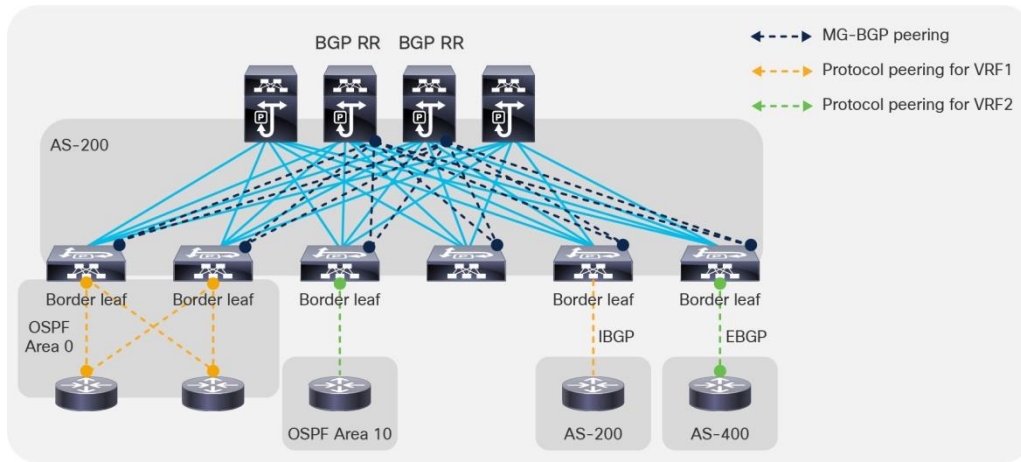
BGP RR BGP RR

MG-BGP peering

Protocol peering for VRF1

Protocol peering for VRF2

AS-200

Border leaf Border leaf Border leaf Border leaf Border leaf

OSPF Area 0

IBGP

EBGP

OSPF Area 10

AS-200

AS-400